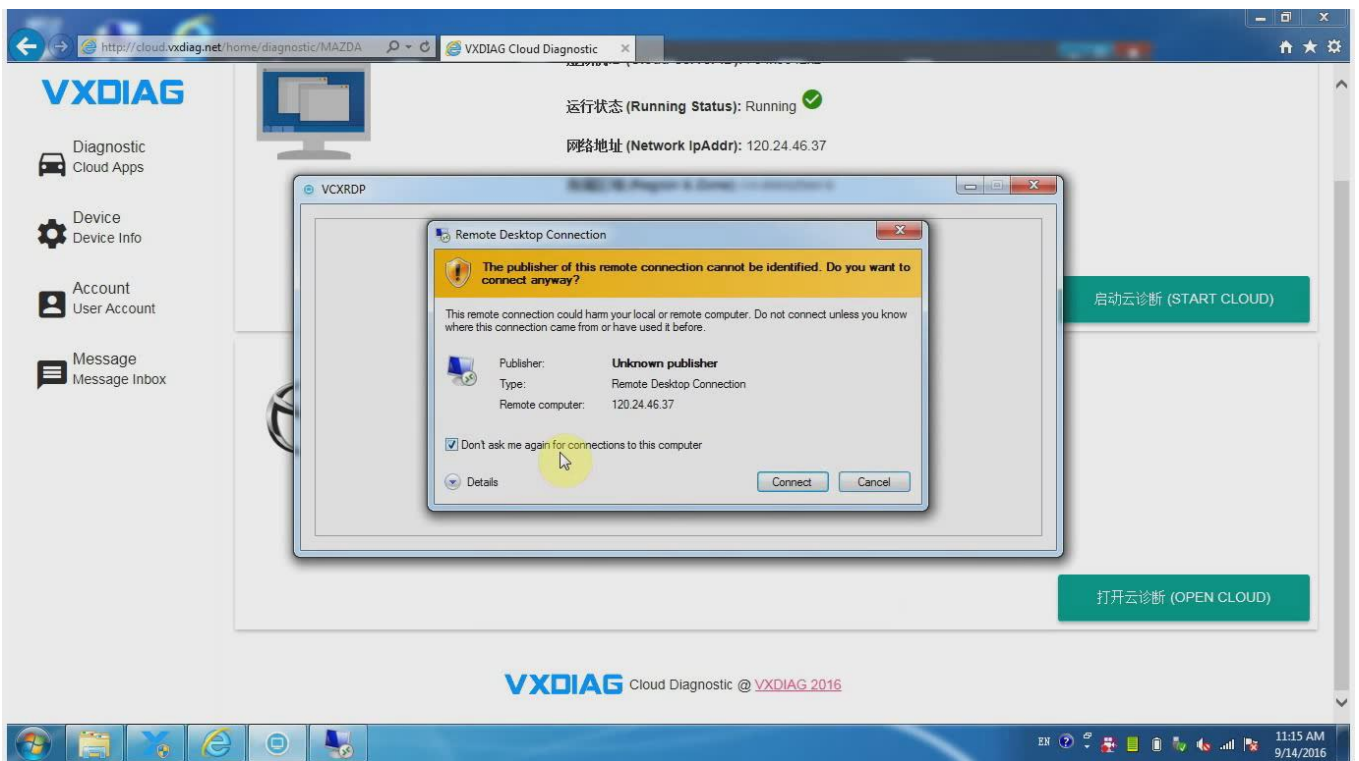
http://cloud.vxdiag.net/home/diagnostic/MAZDA
VXDIAG Cloud Diagnostic

VXDIAG

Diagnostic
Cloud Apps

Device
Device Info

Account
User Account

Message
Message Inbox

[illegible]

运行状态 (Running Status): Running

网络地址 (Network IpAddr): 120.24.46.37

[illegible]

VCXRDP

Remote Desktop Connection

The publisher of this remote connection cannot be identified. Do you want to connect anyway?

This remote connection could harm your local or remote computer. Do not connect unless you know where this connection came from or have used it before.

Publisher: Unknown publisher
Type: Remote Desktop Connection
Remote computer: 120.24.46.37

Don't ask me again for connections to this computer

Details

Connect Cancel

启动云诊断 (START CLOUD)

打开云诊断 (OPEN CLOUD)

VXDIAG Cloud Diagnostic @ VXDIAG 2016

EN

11:15 AM
9/14/2016